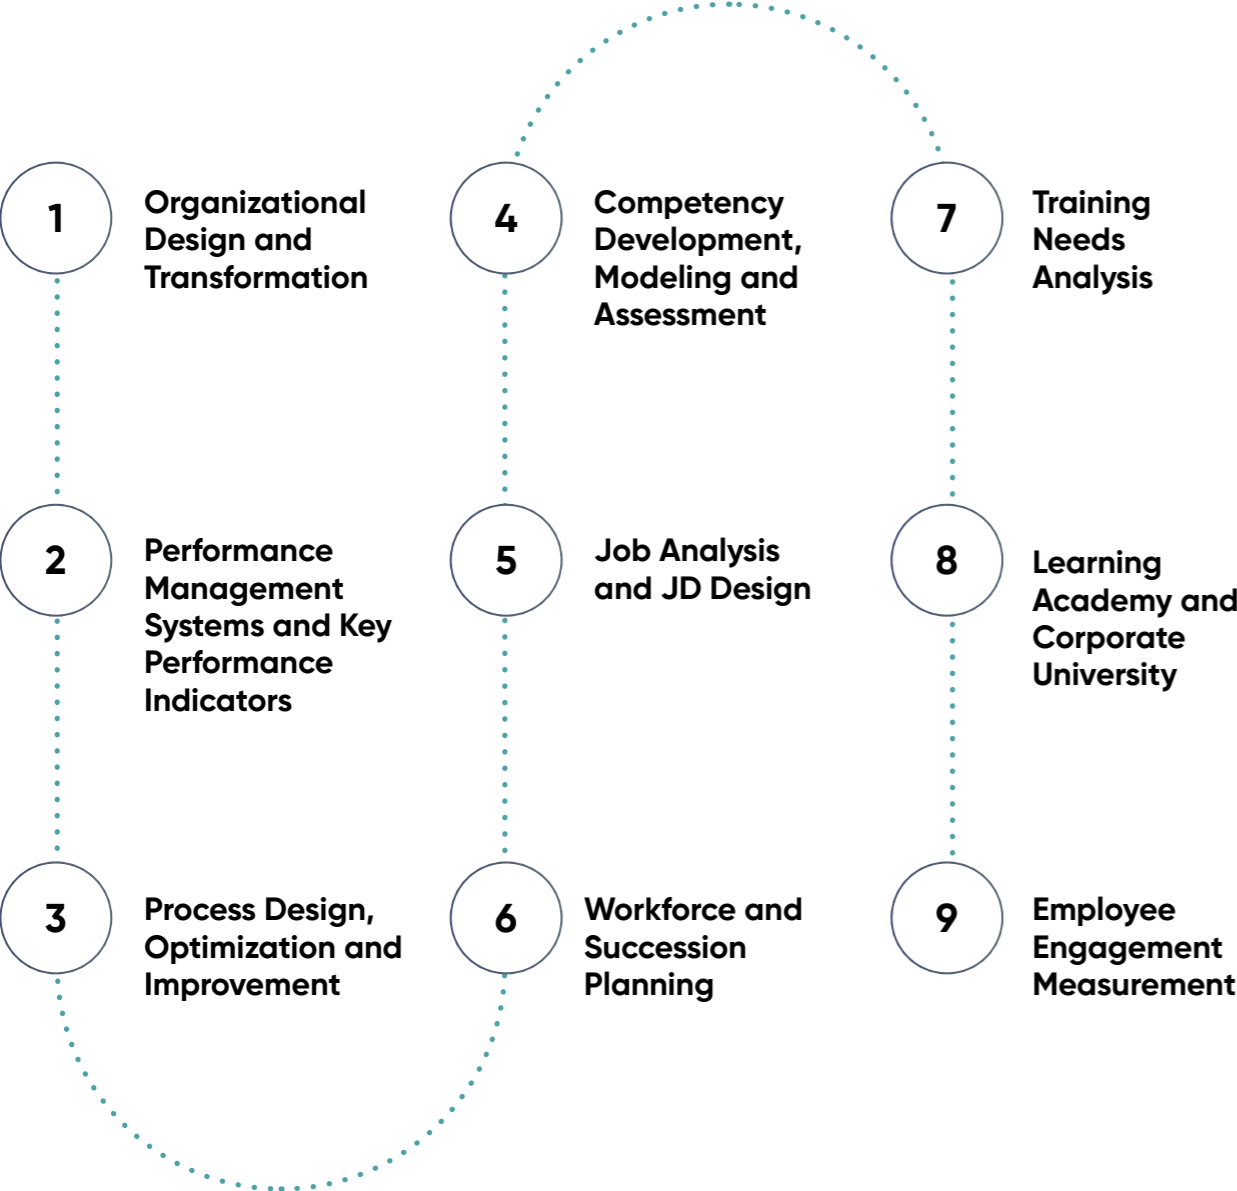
1
Organizational Design and Transformation

2
Performance Management Systems and Key Performance Indicators

3
Process Design, Optimization and Improvement

4
Competency Development, Modeling and Assessment

5
Job Analysis and JD Design

6
Workforce and Succession Planning

7
Training Needs Analysis

8
Learning Academy and Corporate University

9
Employee Engagement Measurement